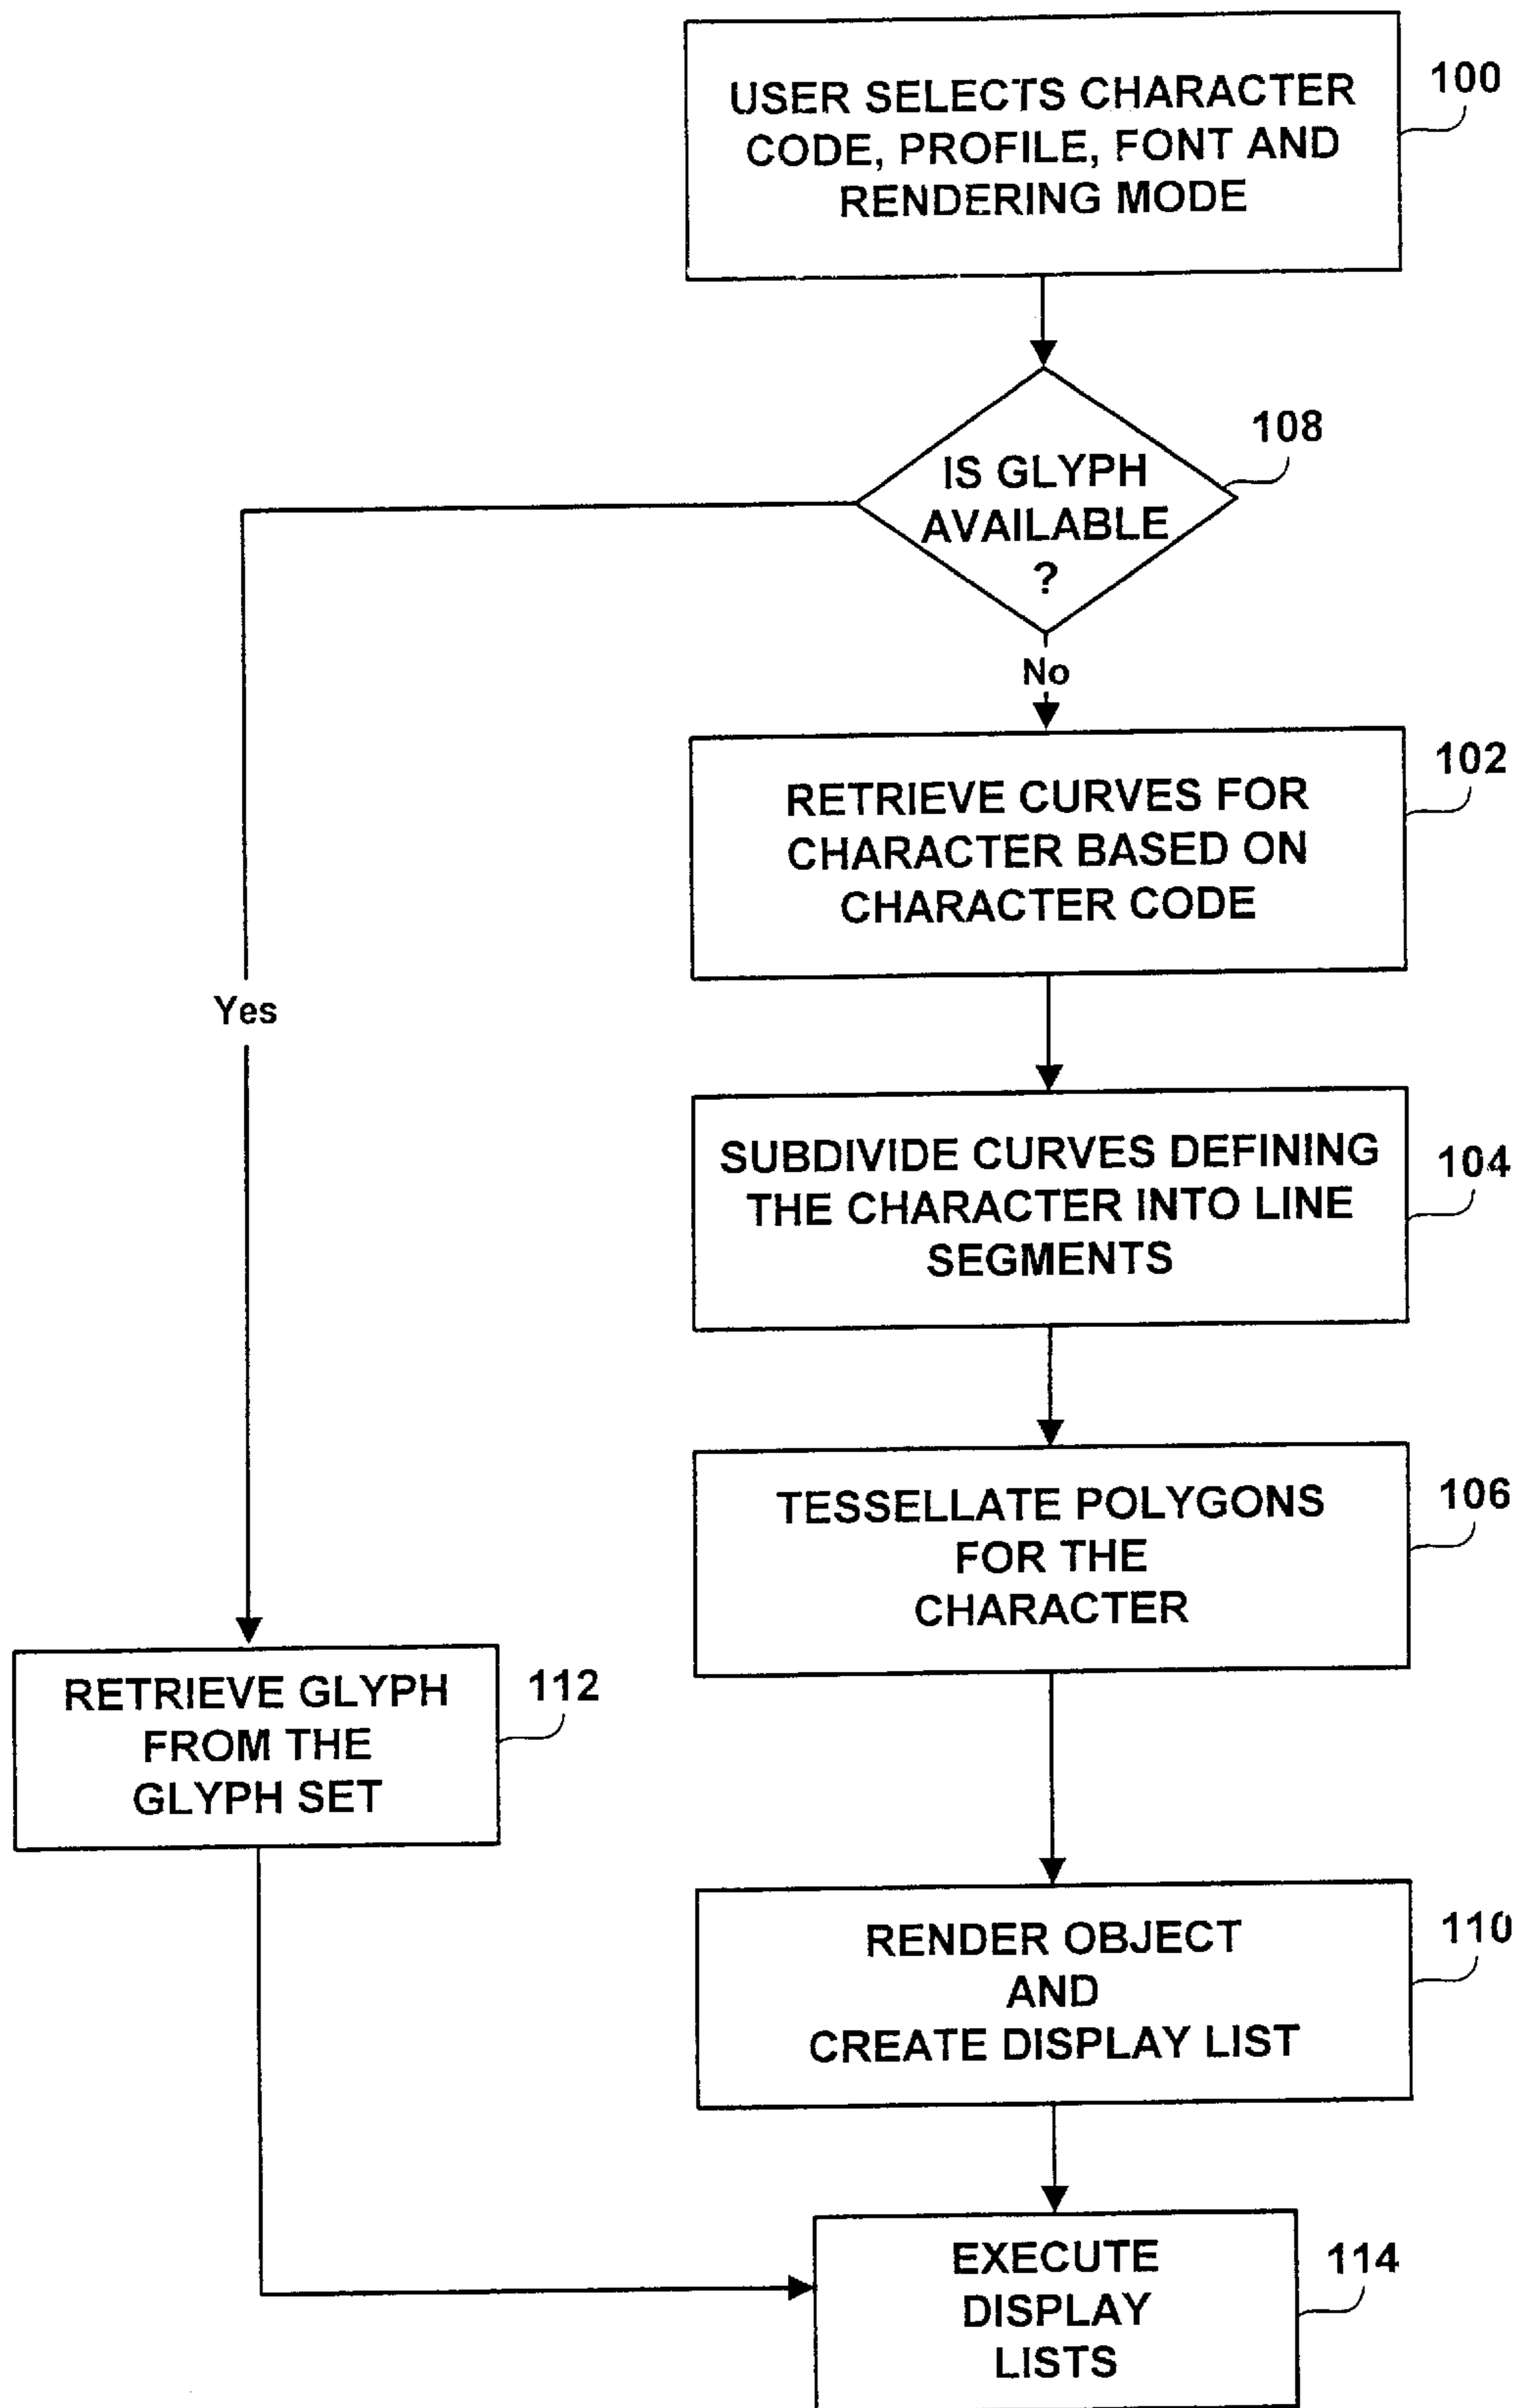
USER SELECTS CHARACTER CODE, PROFILE, FONT AND RENDERING MODE

100

IS GLYPH AVAILABLE ?

108

No

Yes

RETRIEVE CURVES FOR CHARACTER BASED ON CHARACTER CODE

102

SUBDIVIDE CURVES DEFINING THE CHARACTER INTO LINE SEGMENTS

104

TESSELLATE POLYGONS FOR THE CHARACTER

106

RETRIEVE GLYPH FROM THE GLYPH SET

112

RENDER OBJECT AND CREATE DISPLAY LIST

110

EXECUTE DISPLAY LISTS

114